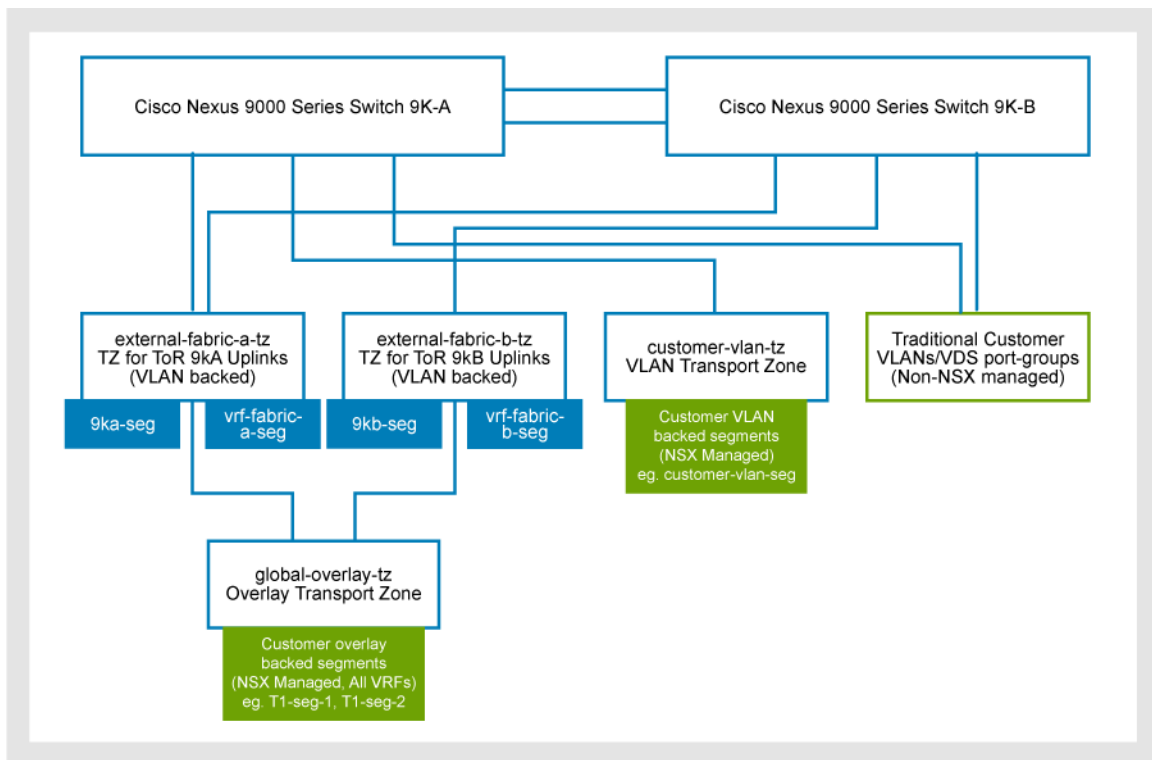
Cisco Nexus 9000 Series Switch 9K-A

Cisco Nexus 9000 Series Switch 9K-B

external-fabric-a-tz
TZ for ToR 9kA Uplinks
(VLAN backed)

9ka-seg

vrf-fabric-a-seg

external-fabric-b-tz
TZ for ToR 9kB Uplinks
(VLAN backed)

9kb-seg

vrf-fabric-b-seg

customer-vlan-tz
VLAN Transport Zone

Customer VLAN backed segments (NSX Managed) eg. customer-vlan-seg

Traditional Customer VLANs/VDS port-groups (Non-NSX managed)

global-overlay-tz
Overlay Transport Zone

Customer overlay backed segments (NSX Managed, All VRFs) eg. T1-seg-1, T1-seg-2